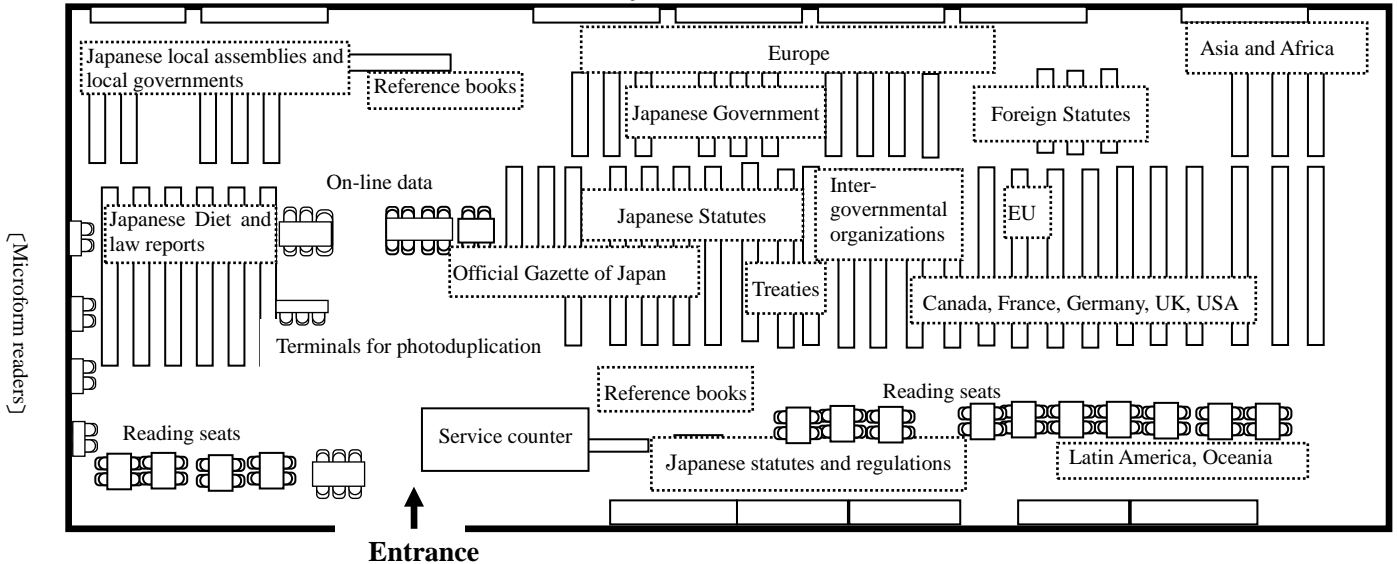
Japanese local assemblies and local governments

Reference books

Europe

Asia and Africa

Japanese Government

Foreign Statutes

On-line data

Japanese Diet and law reports

Japanese Statutes

Inter-governmental organizations

EU

〔Microform readers〕

Official Gazette of Japan

Treaties

Canada, France, Germany, UK, USA

Terminals for photoduplication

Reference books

Reading seats

Reading seats

Service counter

Japanese statutes and regulations

Latin America, Oceania

Entrance